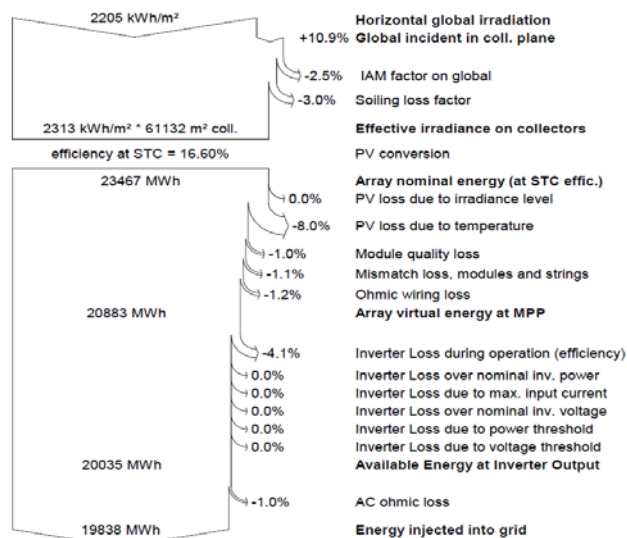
2205 kWh/m² | Horizontal global irradiation
+10.9% | Global incident in coll. plane
-2.5% | IAM factor on global
-3.0% | Soiling loss factor
2313 kWh/m² * 61132 m² coll. | Effective irradiance on collectors
efficiency at STC = 16.60% | PV conversion
23467 MWh | Array nominal energy (at STC effic.)
0.0% | PV loss due to irradiance level
-8.0% | PV loss due to temperature
-1.0% | Module quality loss
-1.1% | Mismatch loss, modules and strings
-1.2% | Ohmic wiring loss
20883 MWh | Array virtual energy at MPP
-4.1% | Inverter Loss during operation (efficiency)
0.0% | Inverter Loss over nominal inv. power
0.0% | Inverter Loss due to max. input current
0.0% | Inverter Loss over nominal inv. voltage
0.0% | Inverter Loss due to power threshold
0.0% | Inverter Loss due to voltage threshold
20035 MWh | Available Energy at Inverter Output
-1.0% | AC ohmic loss
19838 MWh | Energy injected into grid